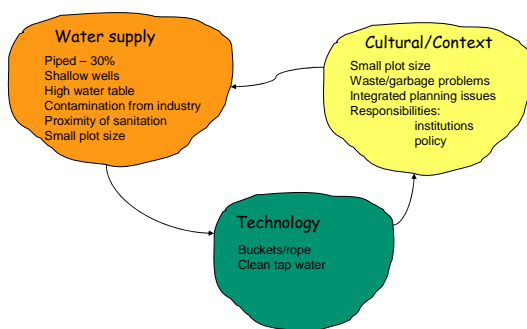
Water supply

Piped – 30%
Shallow wells
High water table
Contamination from industry
Proximity of sanitation
Small plot size

Cultural/Context

Small plot size
Waste/garbage problems
Integrated planning issues
Responsibilities:
institutions
policy

Technology

Buckets/rope
Clean tap water